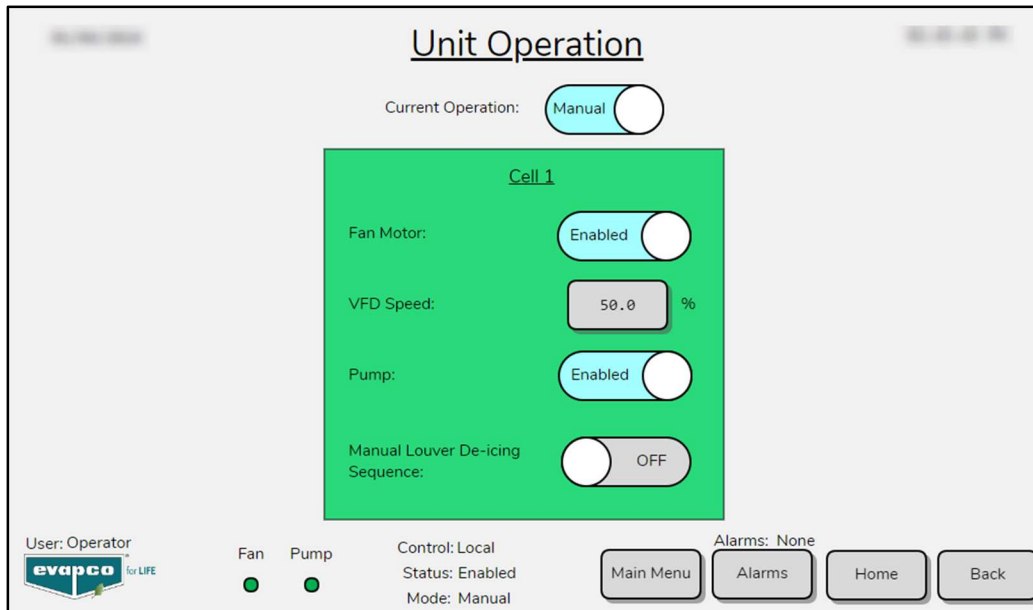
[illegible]

Unit Operation

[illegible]

Current Operation: Manual

Cell 1

Fan Motor: Enabled

VFD Speed: 50.0 %

Pump: Enabled

Manual Louver De-icing Sequence: OFF

User: Operator

evapco for LIFE

Fan Pump

Control: Local
Status: Enabled
Mode: Manual

Alarms: None

Main Menu Alarms Home Back